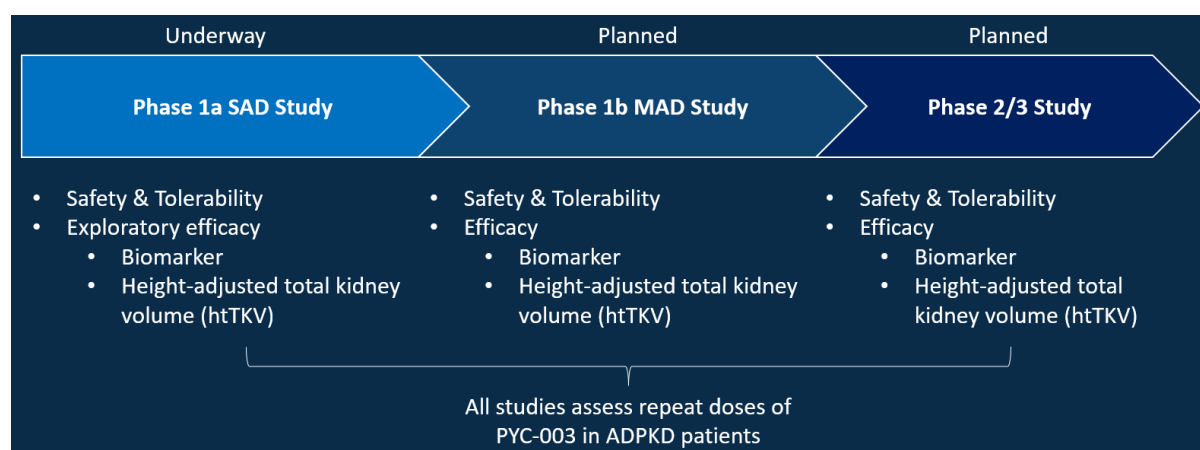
Underway

Phase 1a SAD Study

- Safety & Tolerability
- Exploratory efficacy
  - Biomarker
  - Height-adjusted total kidney volume (htTKV)

Planned

Phase 1b MAD Study

- Safety & Tolerability
- Efficacy
  - Biomarker
  - Height-adjusted total kidney volume (htTKV)

Planned

Phase 2/3 Study

- Safety & Tolerability
- Efficacy
  - Biomarker
  - Height-adjusted total kidney volume (htTKV)

All studies assess repeat doses of PYC-003 in ADPKD patients